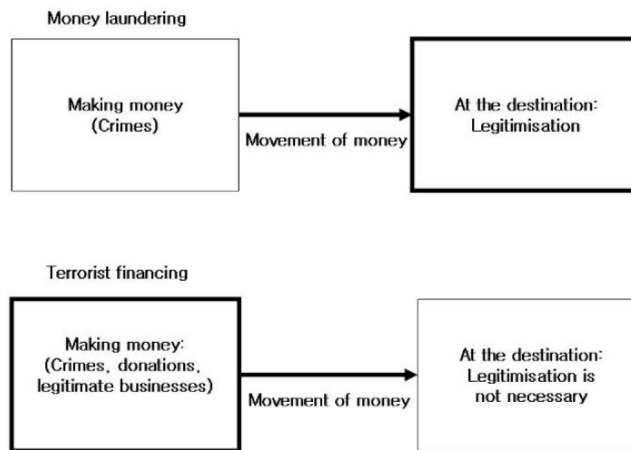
Money laundering

Making money
(Crimes)

Movement of money

At the destination:
Legitimisation

Terrorist financing

Making money:
(Crimes, donations, legitimate businesses)

Movement of money

At the destination:
Legitimisation is not necessary